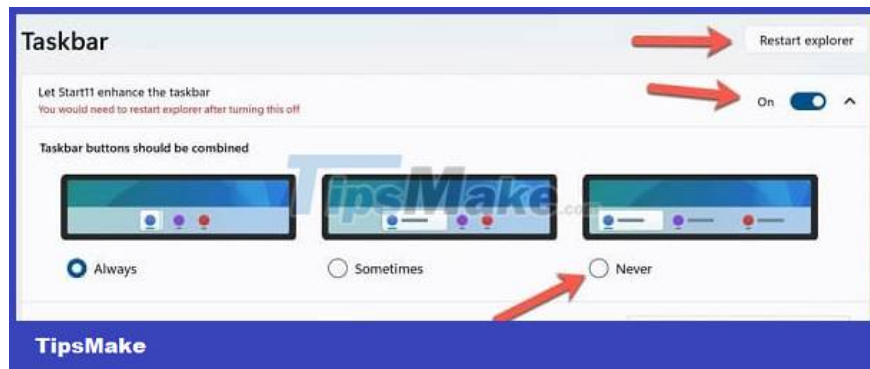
Taskbar

Restart explorer

Let Start11 enhance the taskbar
You would need to restart explorer after turning this off

On

Taskbar buttons should be combined

TipsMake.com

Always

Sometimes

Never

TipsMake